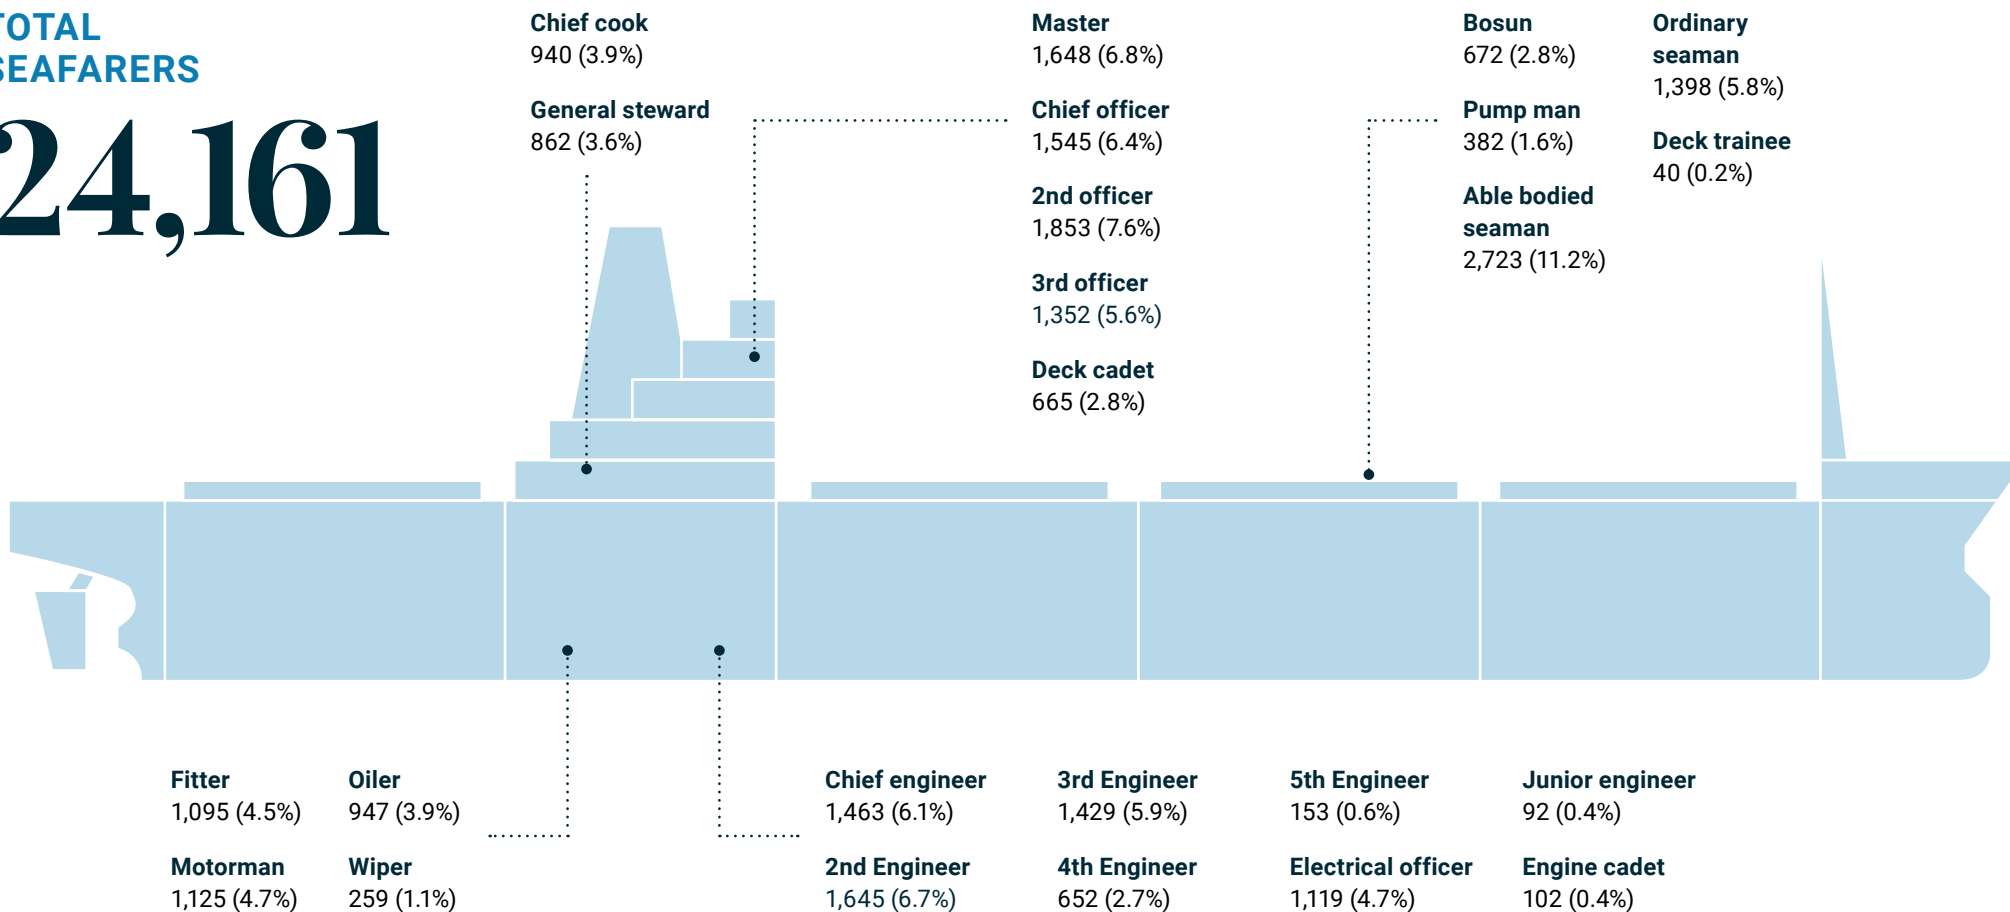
TOTAL SEAFARERS

24,161

Chief cook
940 (3.9%)

General steward
862 (3.6%)

Master
1,648 (6.8%)

Chief officer
1,545 (6.4%)

2nd officer
1,853 (7.6%)

3rd officer
1,352 (5.6%)

Deck cadet
665 (2.8%)

Bosun
672 (2.8%)

Pump man
382 (1.6%)

Able bodied seaman
2,723 (11.2%)

Ordinary seaman
1,398 (5.8%)

Deck trainee
40 (0.2%)

Fitter
1,095 (4.5%)

Motorman
1,125 (4.7%)

Oiler
947 (3.9%)

Wiper
259 (1.1%)

Chief engineer
1,463 (6.1%)

2nd Engineer
1,645 (6.7%)

3rd Engineer
1,429 (5.9%)

4th Engineer
652 (2.7%)

5th Engineer
153 (0.6%)

Electrical officer
1,119 (4.7%)

Junior engineer
92 (0.4%)

Engine cadet
102 (0.4%)